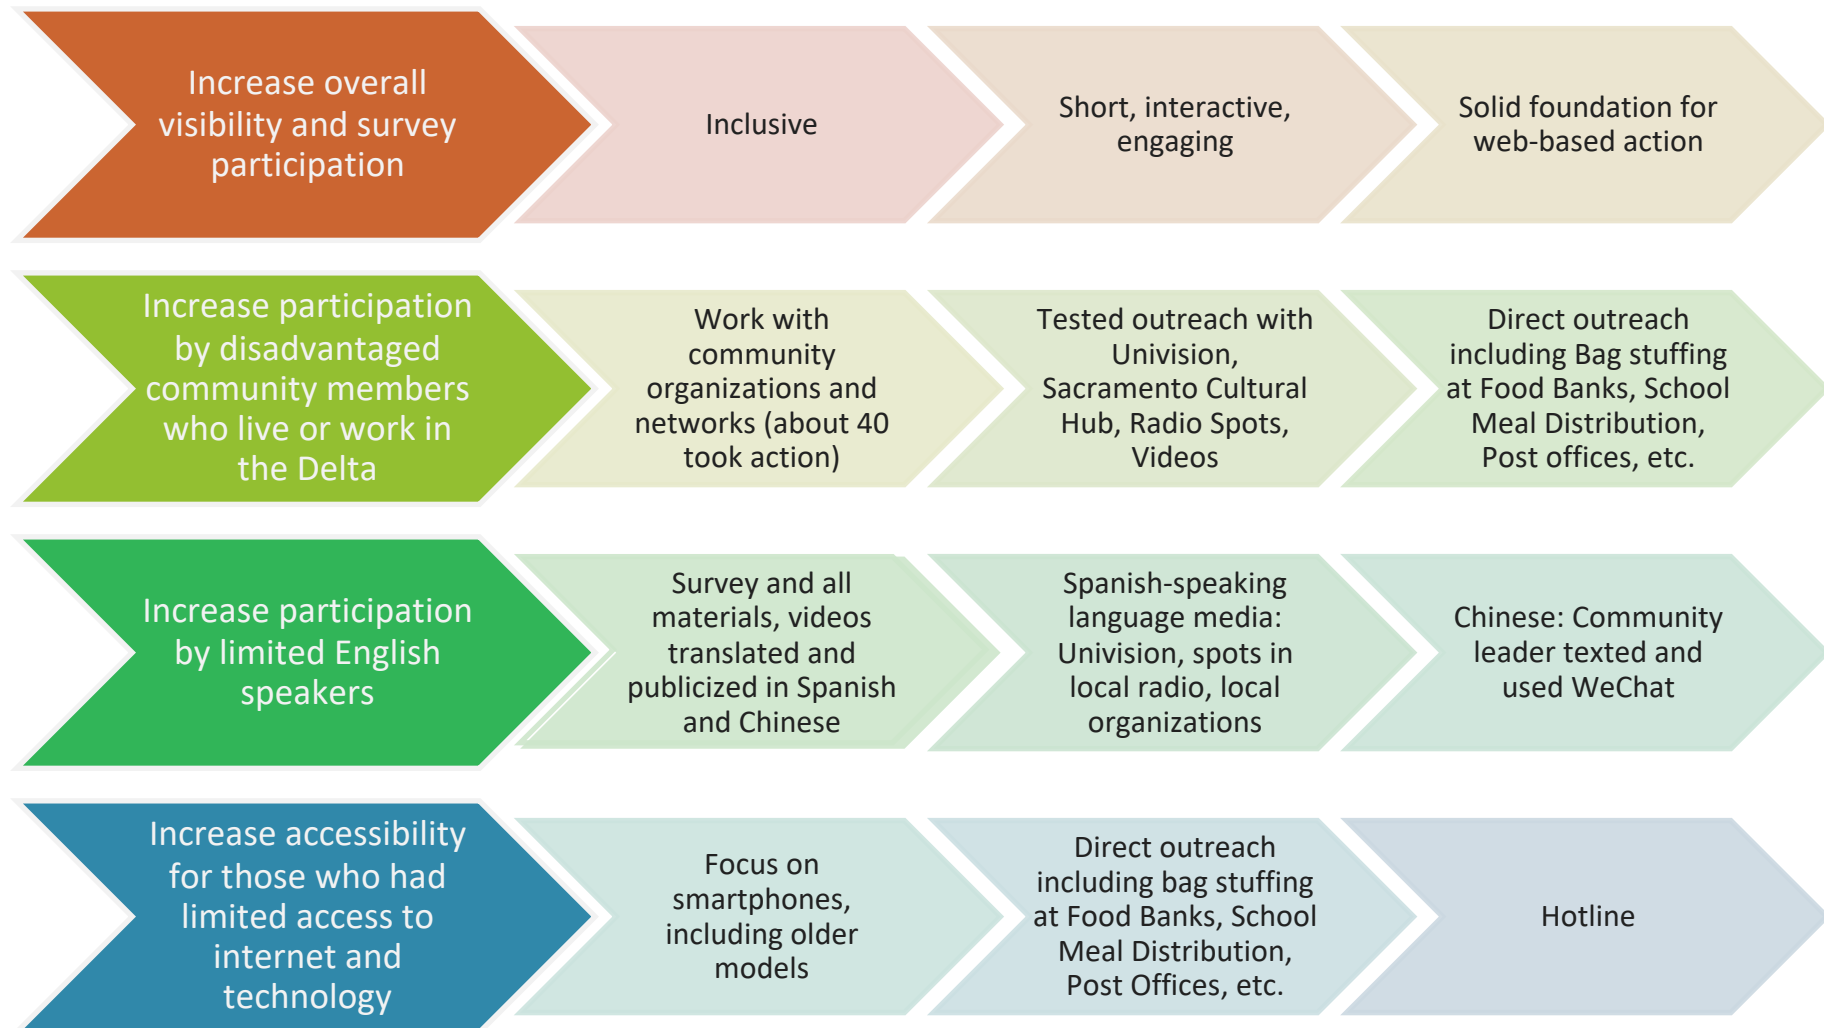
Increase overall visibility and survey participation

Inclusive

Short, interactive, engaging

Solid foundation for web-based action

Increase participation by disadvantaged community members who live or work in the Delta

Work with community organizations and networks (about 40 took action)

Tested outreach with Univision, Sacramento Cultural Hub, Radio Spots, Videos

Direct outreach including Bag stuffing at Food Banks, School Meal Distribution, Post offices, etc.

Increase participation by limited English speakers

Survey and all materials, videos translated and publicized in Spanish and Chinese

Spanish-speaking language media: Univision, spots in local radio, local organizations

Chinese: Community leader texted and used WeChat

Increase accessibility for those who had limited access to internet and technology

Focus on smartphones, including older models

Direct outreach including bag stuffing at Food Banks, School Meal Distribution, Post Offices, etc.

Hotline